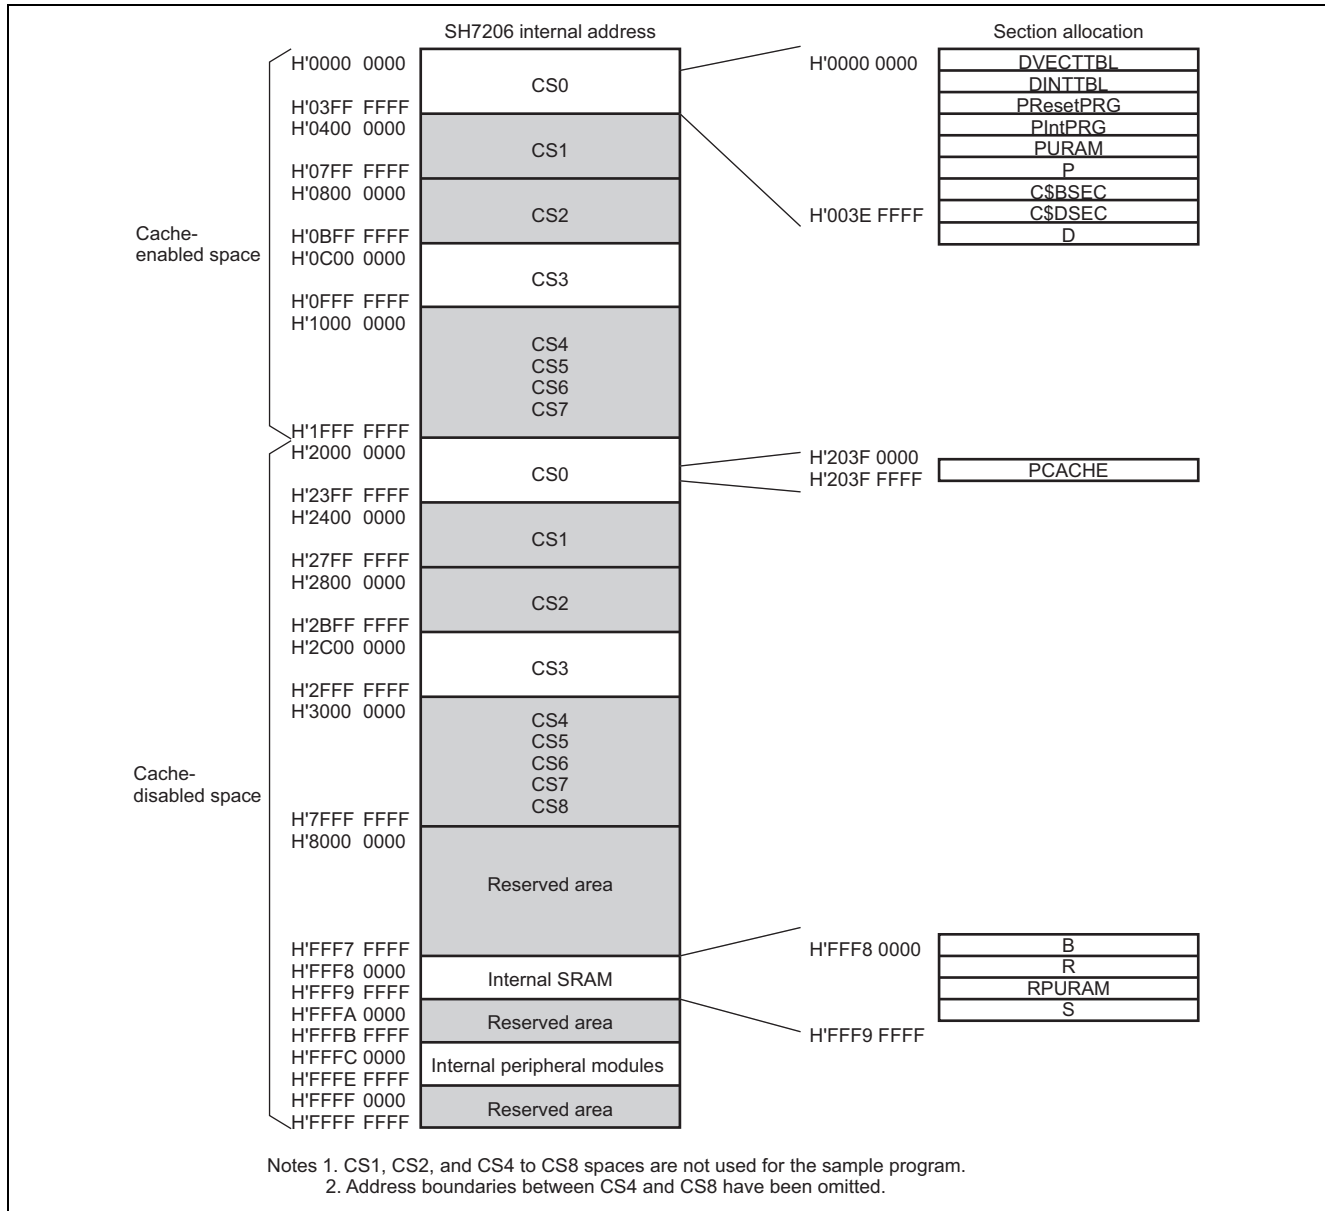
SH7206 internal address

Section allocation

Cache-enabled space

H'0000 0000
CS0
H'03FF FFFF
H'0400 0000
CS1
H'07FF FFFF
H'0800 0000
CS2
H'0BFF FFFF
H'0C00 0000
CS3
H'0FFF FFFF
H'1000 0000
CS4
CS5
CS6
CS7
H'1FFF FFFF

H'0000 0000
DVECTTBL
DINTTBL
PResetPRG
PIntPRG
PURAM
P
C$BSEC
C$DSEC
D
H'003E FFFF

Cache-disabled space

H'2000 0000
CS0
H'23FF FFFF
H'2400 0000
CS1
H'27FF FFFF
H'2800 0000
CS2
H'2BFF FFFF
H'2C00 0000
CS3
H'2FFF FFFF
H'3000 0000
CS4
CS5
CS6
CS7
CS8
H'7FFF FFFF
H'8000 0000
Reserved area
H'FFF7 FFFF
H'FFF8 0000
Internal SRAM
H'FFF9 FFFF
H'FFFA 0000
Reserved area
H'FFFB FFFF
H'FFFC 0000
Internal peripheral modules
H'FFFE FFFF
H'FFFF 0000
Reserved area
H'FFFF FFFF

H'203F 0000
H'203F FFFF
PCACHE

H'FFF8 0000
B
R
RPURAM
S
H'FFF9 FFFF

Notes 1. CS1, CS2, and CS4 to CS8 spaces are not used for the sample program.
2. Address boundaries between CS4 and CS8 have been omitted.